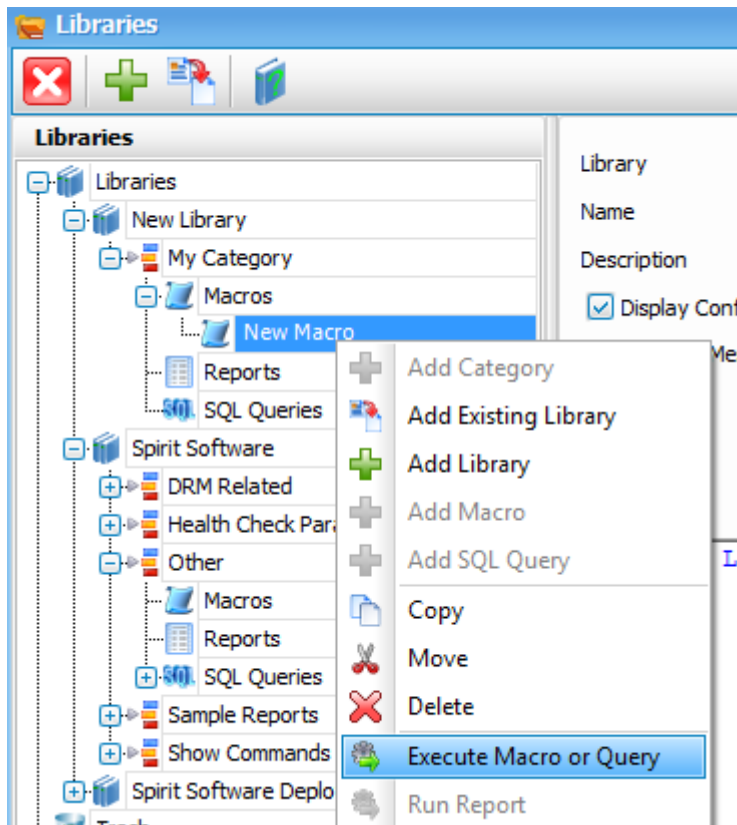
Libraries

Libraries

Libraries
New Library
My Category
Macros
New Macro
Reports
SQL Queries
Spirit Software
DRM Related
Health Check Para
Other
Macros
Reports
SQL Queries
Sample Reports
Show Commands
Spirit Software Deplo

Library
Name
Description
Display Conf
Me

Add Category
Add Existing Library
Add Library
Add Macro
Add SQL Query
Copy
Move
Delete
Execute Macro or Query
Run Report